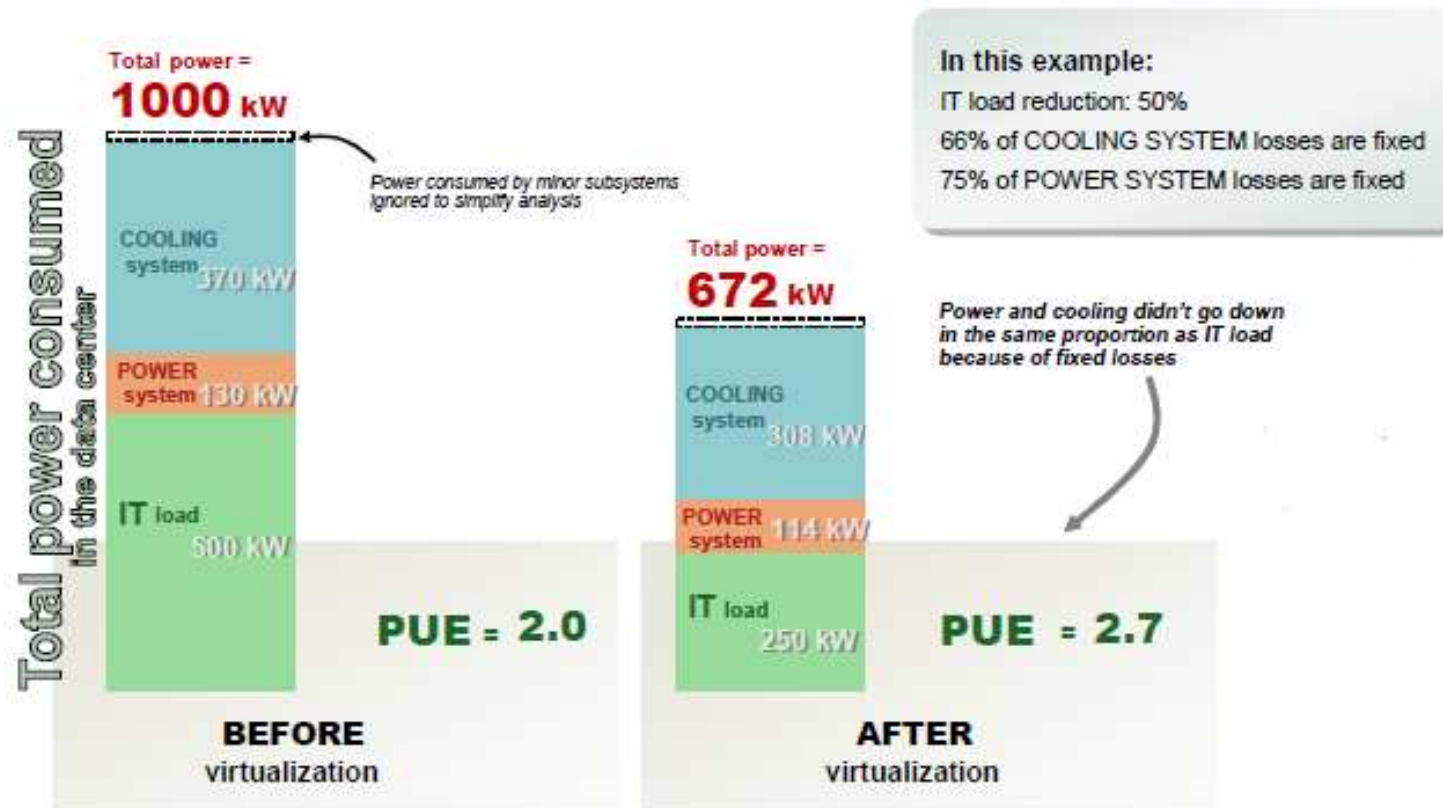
Total power consumed
in the data center

Total power =
1000 kW

Power consumed by minor subsystems ignored to simplify analysis

COOLING system 370 kW

POWER system 130 kW

IT load 500 kW

PUE = 2.0

BEFORE
virtualization

Total power =
672 kW

COOLING system 308 kW

POWER system 114 kW

IT load 250 kW

PUE = 2.7

AFTER
virtualization

In this example:
IT load reduction: 50%
66% of COOLING SYSTEM losses are fixed
75% of POWER SYSTEM losses are fixed

Power and cooling didn't go down in the same proportion as IT load because of fixed losses